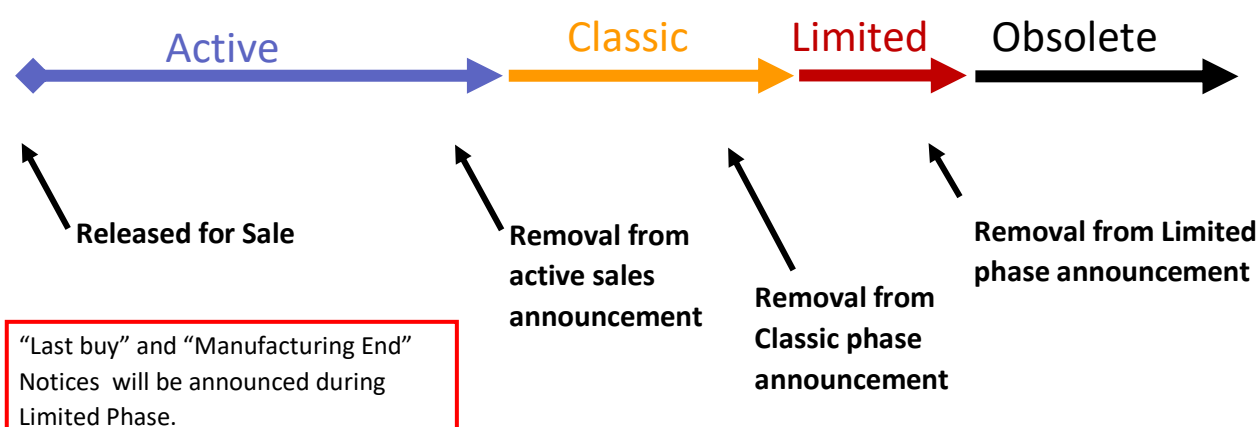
Active

Classic

Limited

Obsolete

Released for Sale

Removal from active sales announcement

Removal from Classic phase announcement

Removal from Limited phase announcement

“Last buy” and “Manufacturing End” Notices will be announced during Limited Phase.